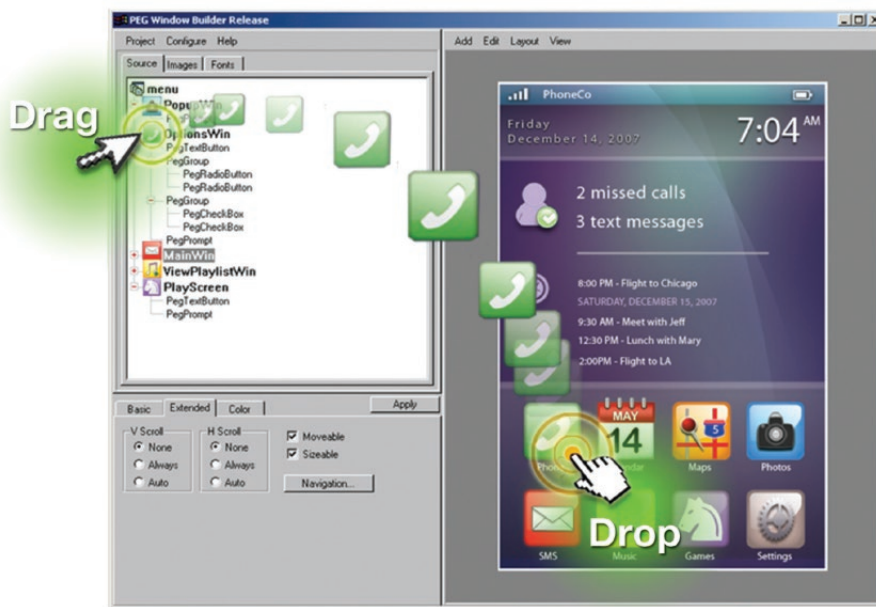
PEG Window Builder Release

Project Configure Help

Source Images Fonts

menu
PopupWin
OptionsWin
PegTextButton
PegGroup
PegRadioButton
PegRadioButton
PegGroup
PegCheckBox
PegCheckBox
PegPrompt
MainWin
ViewPlaylistWin
PlayScreen
PegTextButton
PegPrompt

Drag

Basic Extended Color

Apply

V Scroll
None
Always
Auto

H Scroll
None
Always
Auto

Moveable
Sizeable

Navigation...

Add Edit Layout View

PhoneCo

Friday
December 14, 2007

7:04 AM

2 missed calls
3 text messages

8:00 PM - Flight to Chicago
SATURDAY, DECEMBER 15, 2007
9:30 AM - Meet with Jeff
12:30 PM - Lunch with Mary
2:00PM - Flight to LA

MAY
14

Phone
Calendar
Maps
Photos

Drop

SMS
Music
Games
Settings